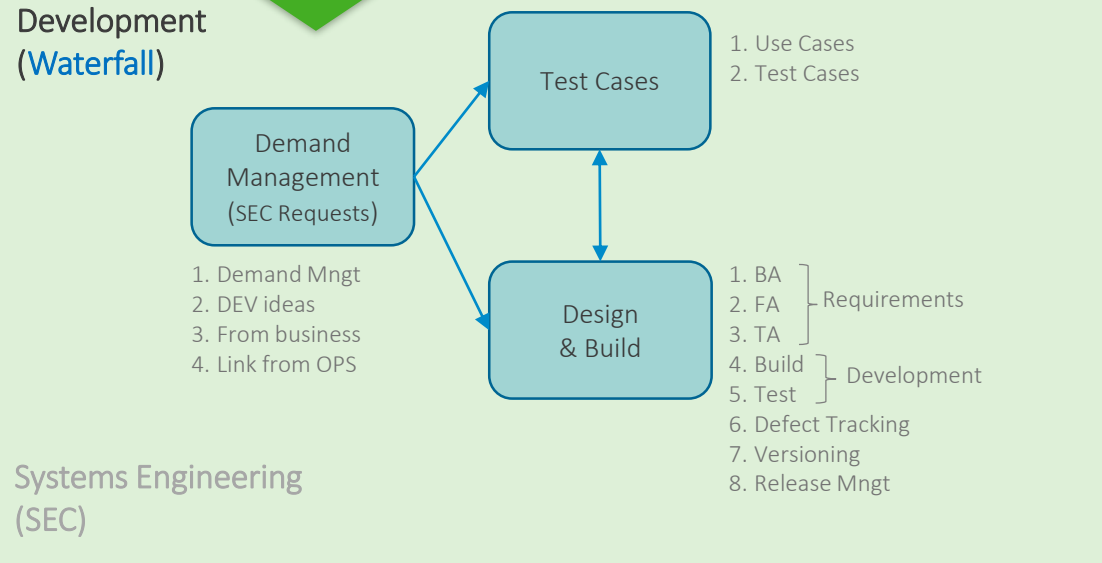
Development (Waterfall)

Test Cases

1. Use Cases
2. Test Cases

Demand Management (SEC Requests)

1. Demand Mngt
2. DEV ideas
3. From business
4. Link from OPS

Design & Build

1. BA
2. FA
3. TA
Requirements
4. Build
5. Test
Development
6. Defect Tracking
7. Versioning
8. Release Mngt

Systems Engineering (SEC)